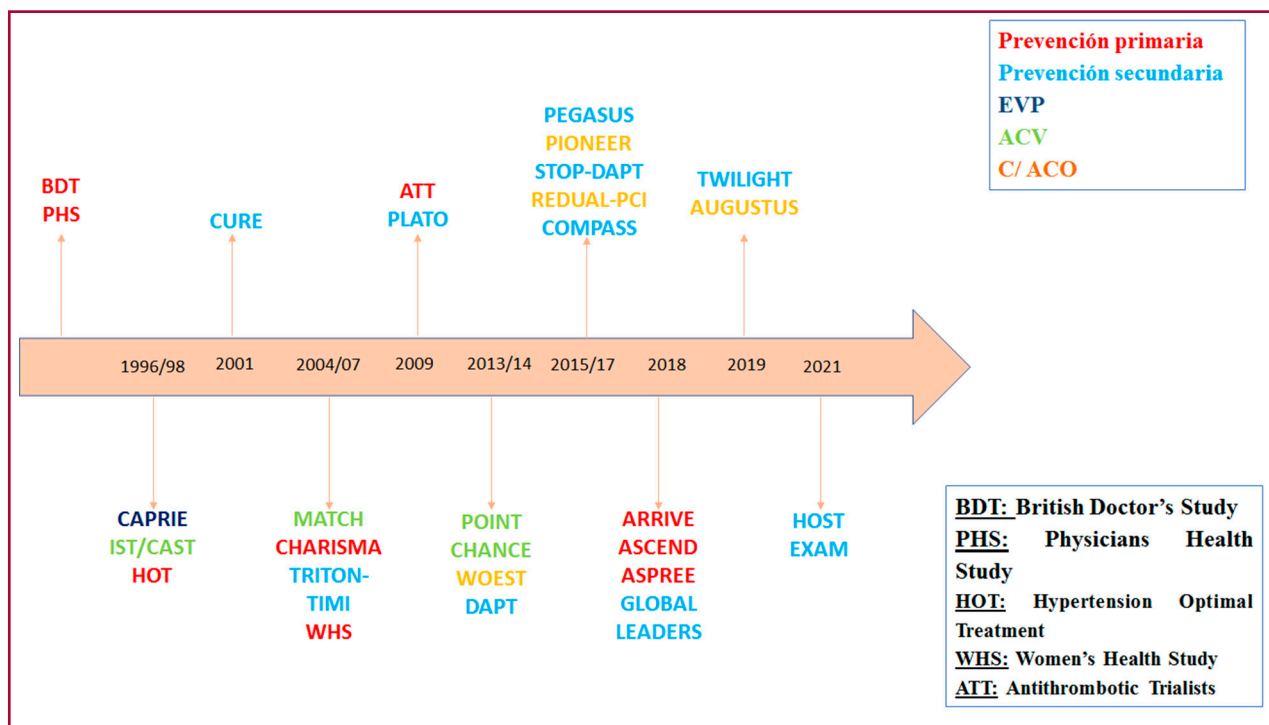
Prevención primaria
Prevención secundaria
EVP
ACV
C/ ACO

BDT
PHS

CURE

ATT
PLATO

PEGASUS
PIONEER
STOP-DAPT
REDUAL-PCI
COMPASS

TWILIGHT
AUGUSTUS

1996/98 2001 2004/07 2009 2013/14 2015/17 2018 2019 2021

CAPRIE
IST/CAST
HOT

MATCH
CHARISMA
TRITON-TIMI
WHS

POINT
CHANCE
WOEST
DAPT

ARRIVE
ASCEND
ASPREE
GLOBAL LEADERS

HOST
EXAM

BDT: British Doctor's Study
PHS: Physicians Health Study
HOT: Hypertension Optimal Treatment
WHS: Women's Health Study
ATT: Antithrombotic Trialists